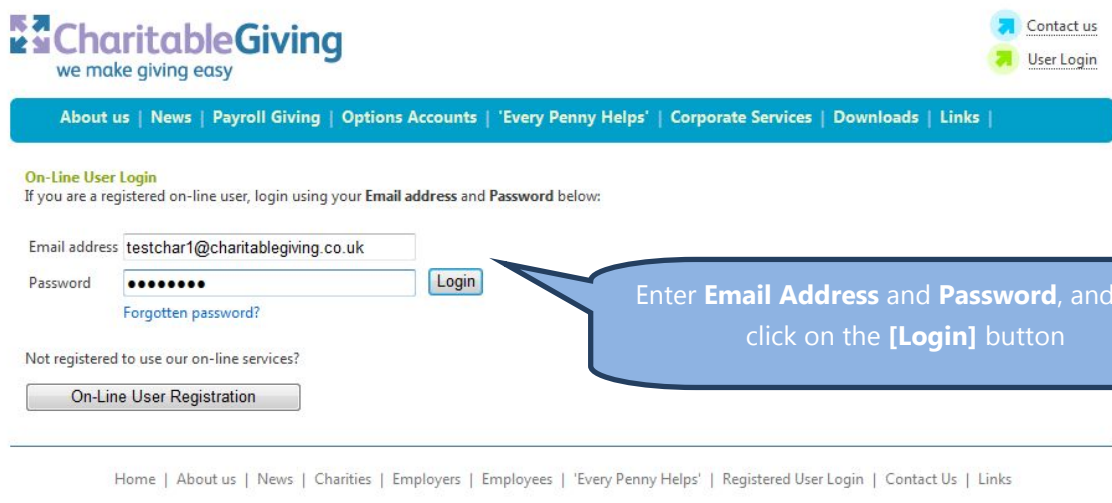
CharitableGiving
we make giving easy

Contact us
User Login

About us | News | Payroll Giving | Options Accounts | 'Every Penny Helps' | Corporate Services | Downloads | Links |

On-Line User Login
If you are a registered on-line user, login using your **Email address** and **Password** below:

Email address testchar1@charitablegiving.co.uk
Password ••••••••
Login
Forgotten password?

Enter **Email Address** and **Password**, and click on the **[Login]** button

Not registered to use our on-line services?

On-Line User Registration

Home | About us | News | Charities | Employers | Employees | 'Every Penny Helps' | Registered User Login | Contact Us | Links